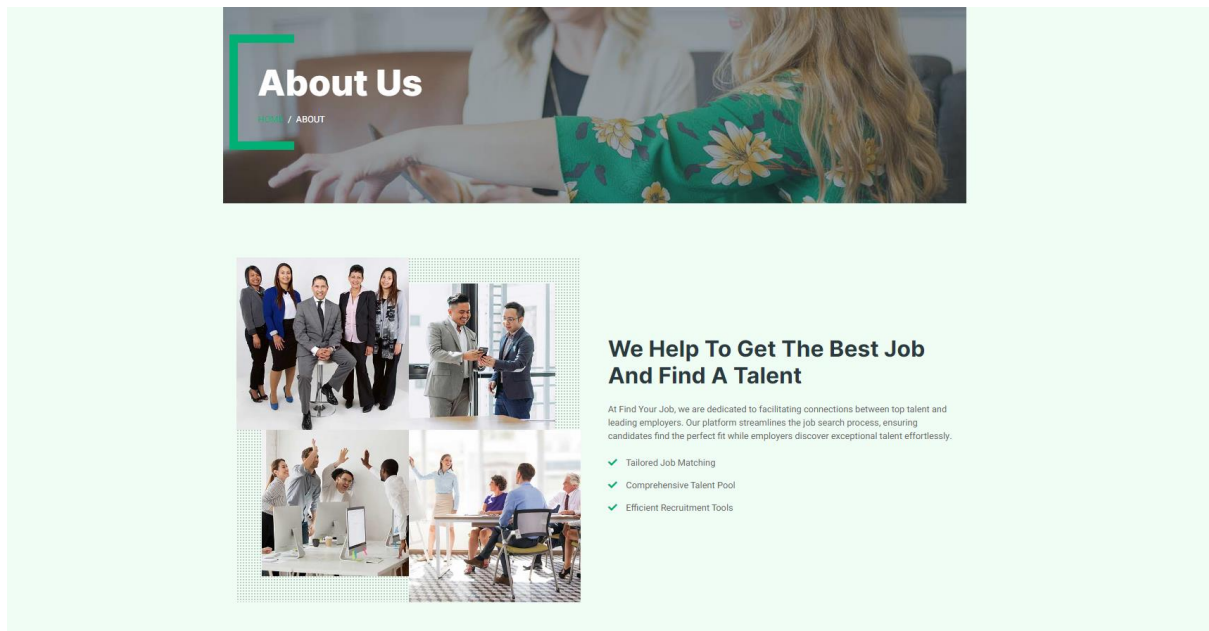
About Us

HOME / ABOUT

We Help To Get The Best Job And Find A Talent

At Find Your Job, we are dedicated to facilitating connections between top talent and leading employers. Our platform streamlines the job search process, ensuring candidates find the perfect fit while employers discover exceptional talent effortlessly.

Tailored Job Matching

Comprehensive Talent Pool

Efficient Recruitment Tools